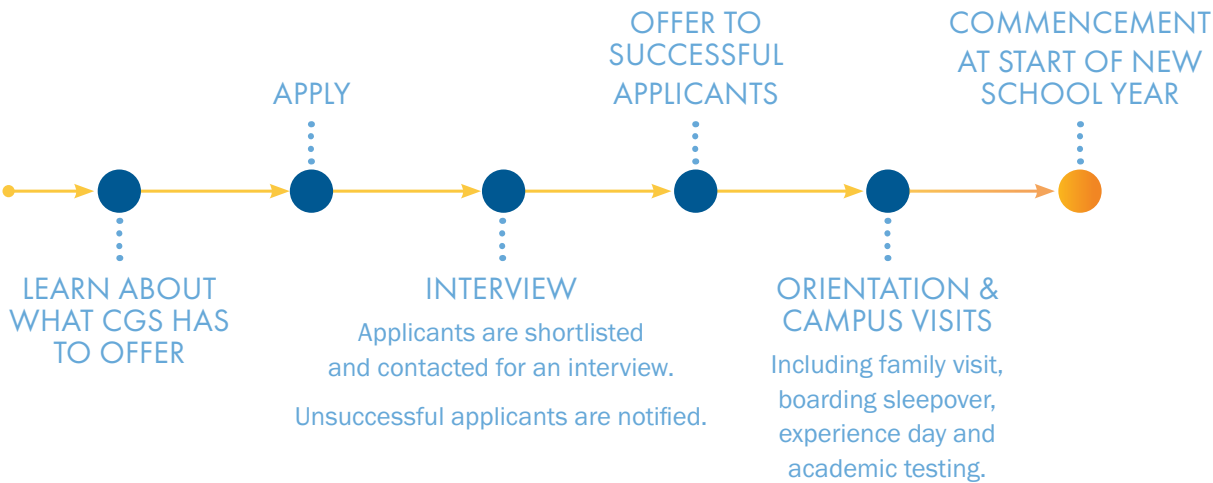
OFFER TO SUCCESSFUL APPLICANTS

COMMENCEMENT AT START OF NEW SCHOOL YEAR

APPLY

LEARN ABOUT WHAT CGS HAS TO OFFER

INTERVIEW

Applicants are shortlisted and contacted for an interview.

Unsuccessful applicants are notified.

ORIENTATION & CAMPUS VISITS

Including family visit, boarding sleepover, experience day and academic testing.